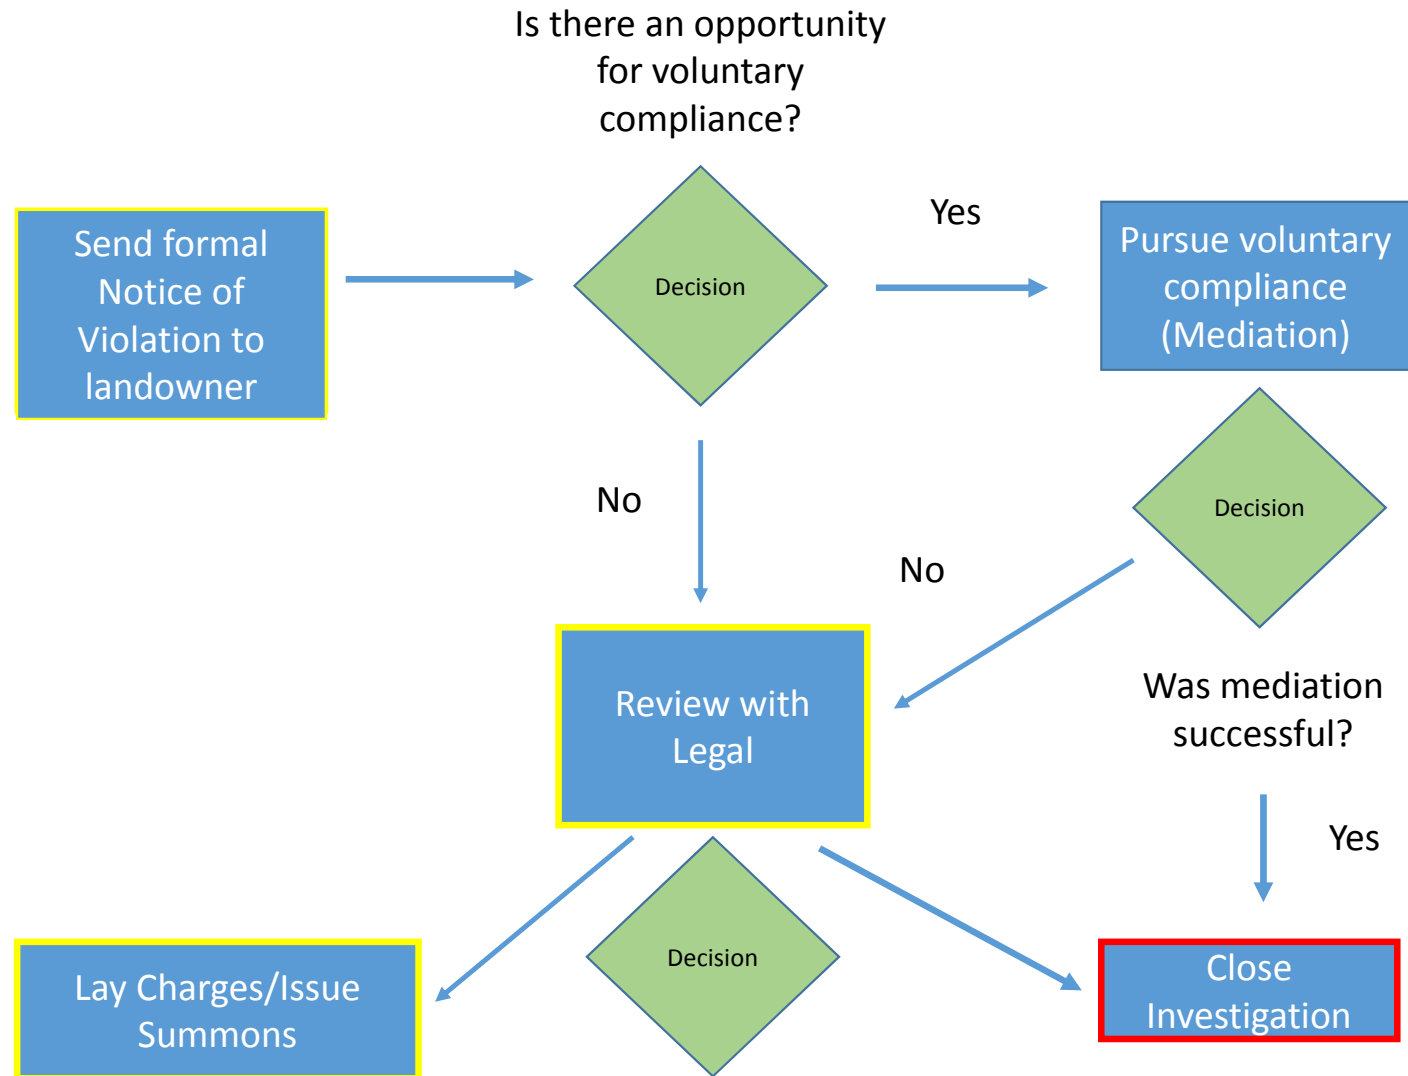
Is there an opportunity for voluntary compliance?

Send formal Notice of Violation to landowner

Decision

Yes

Pursue voluntary compliance (Mediation)

No

Decision

No

Review with Legal

Was mediation successful?

Yes

Lay Charges/Issue Summons

Decision

Close Investigation